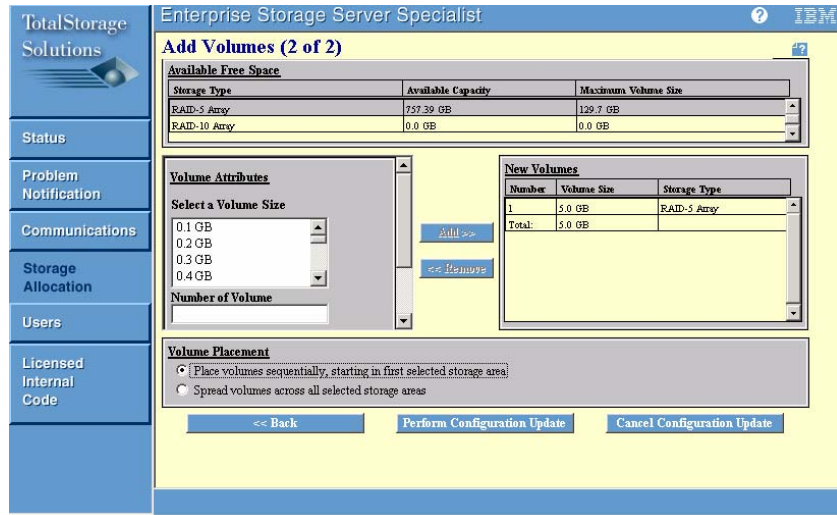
TotalStorage Solutions

Status

Problem Notification

Communications

Storage Allocation

Users

Licensed Internal Code

Enterprise Storage Server Specialist

IBM

Add Volumes (2 of 2)

Available Free Space

| Storage Type | Available Capacity | Maximum Volume Size |
|---|---|---|
| RAID-5 Array | 757.39 GB | 129.7 GB |
| RAID-10 Array | 0.0 GB | 0.0 GB |

Volume Attributes

Select a Volume Size

0.1 GB
0.2 GB
0.3 GB
0.4 GB

Number of Volume

Add >>

<< Remove

New Volumes

| Number | Volume Size | Storage Type |
|---|---|---|
| 1 | 5.0 GB | RAID-5 Array |
| Total: | 5.0 GB | |

Volume Placement

Place volumes sequentially, starting in first selected storage area

Spread volumes across all selected storage areas

<< Back

Perform Configuration Update

Cancel Configuration Update